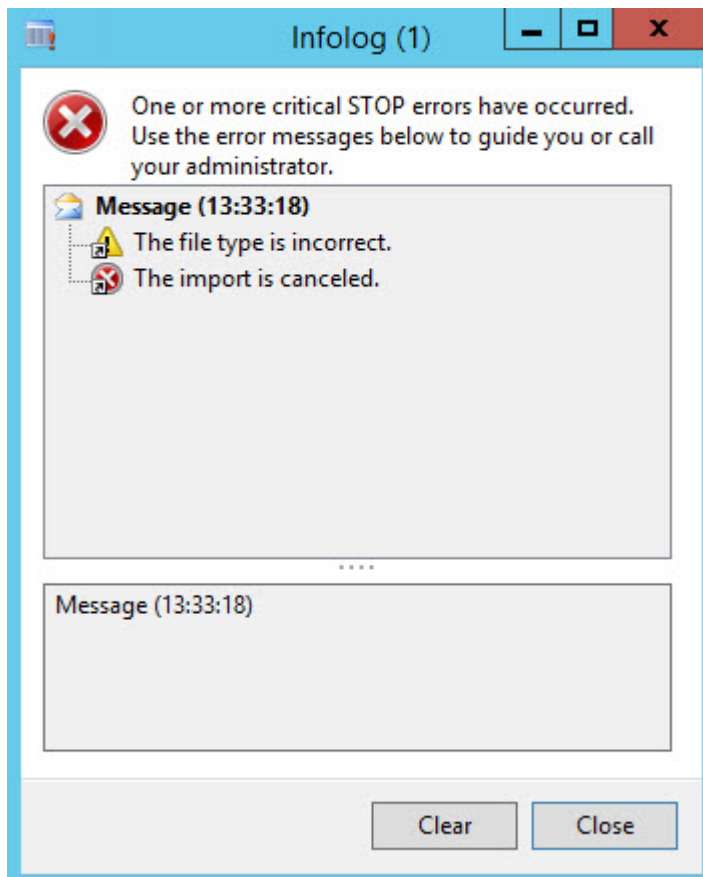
Infolog (1)

One or more critical STOP errors have occurred. Use the error messages below to guide you or call your administrator.

Message (13:33:18)
The file type is incorrect.
The import is canceled.

Message (13:33:18)

Clear
Close